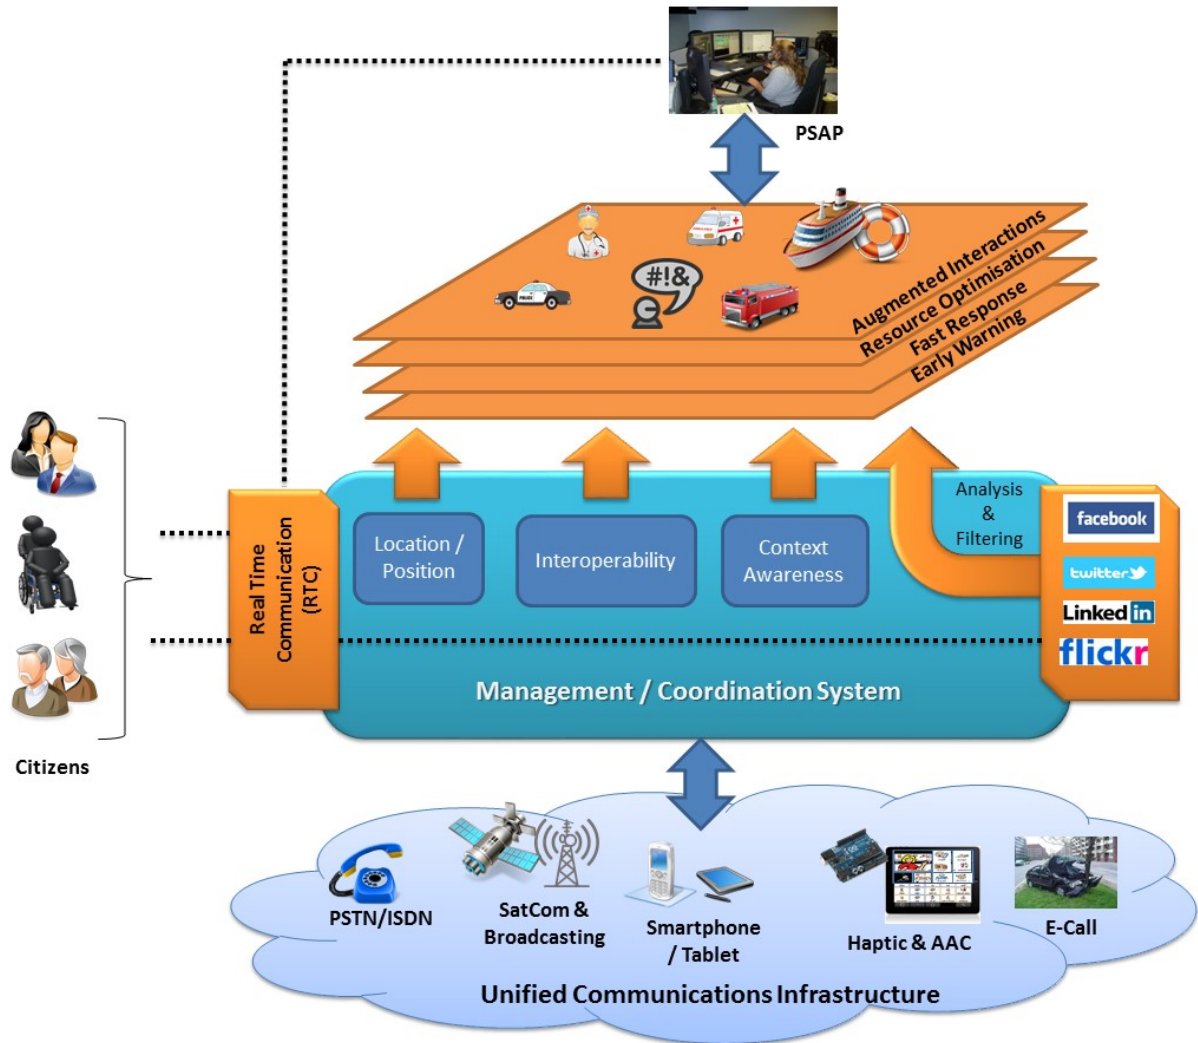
PSAP

#!&

Augmented Interactions
Resource Optimisation
Fast Response
Early Warning

Real Time Communication (RTC)

Location / Position

Interoperability

Context Awareness

Analysis & Filtering

facebook

twitter

LinkedIn

flickr

Management / Coordination System

Citizens

PSTN/ISDN

SatCom & Broadcasting

Smartphone / Tablet

Haptic & AAC

E-Call

Unified Communications Infrastructure